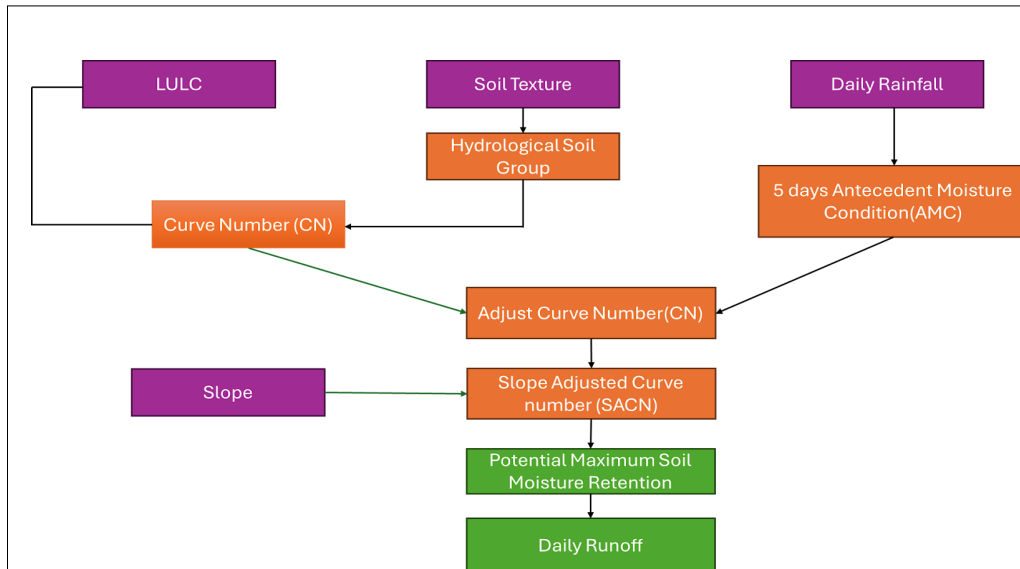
LULC

Soil Texture

Daily Rainfall

Hydrological Soil Group

5 days Antecedent Moisture Condition(AMC)

Curve Number (CN)

Adjust Curve Number(CN)

Slope

Slope Adjusted Curve number (SACN)

Potential Maximum Soil Moisture Retention

Daily Runoff